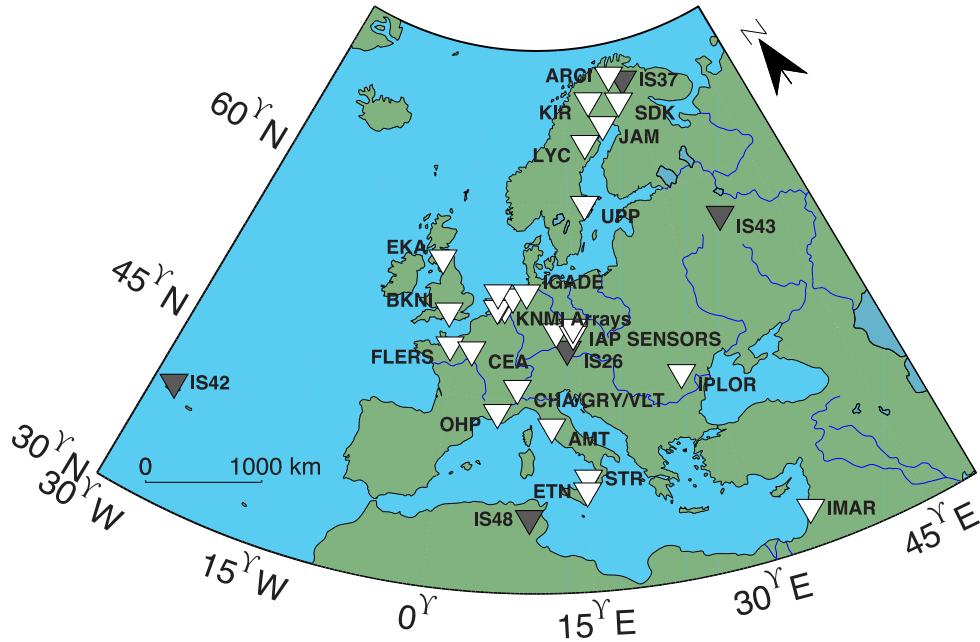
N

60ϒN

45ϒN

30ϒN

30ϒW

15ϒW

0ϒ

15ϒE

30ϒE

45ϒE

ARCI
IS37
KIR
SDK
JAM
LYC
UPP
IS43
EKA
IGADE
BKNI
KNMI Arrays
IAP SENSORS
FLERS
CEA
IS26
IPLOR
IS42
CHA/GRY/VLT
OHP
AMT
STR
ETN
IS48
IMAR

0 1000 km